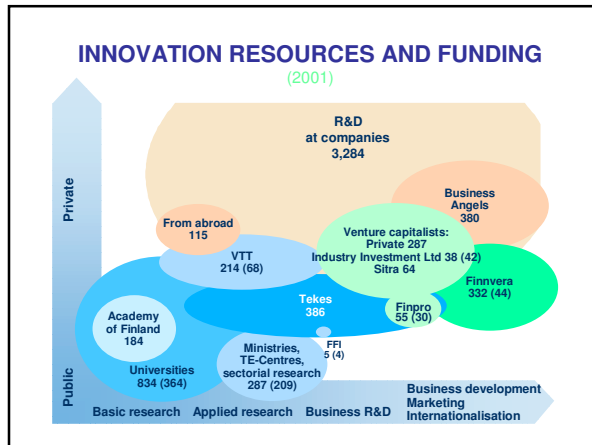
INNOVATION RESOURCES AND FUNDING

(2001)

Private

Public

R&D
at companies
3,284

Business Angels
380

From abroad
115

VTT
214 (68)

Venture capitalists:
Private 287
Industry Investment Ltd 38 (42)
Sitra 64

Finnvera
332 (44)

Tekes
386

Finpro
55 (30)

Academy of Finland
184

FFI
5 (4)

Ministries, TE-Centres, sectorial research
287 (209)

Universities
834 (364)

Basic research Applied research Business R&D

Business development
Marketing
Internationalisation